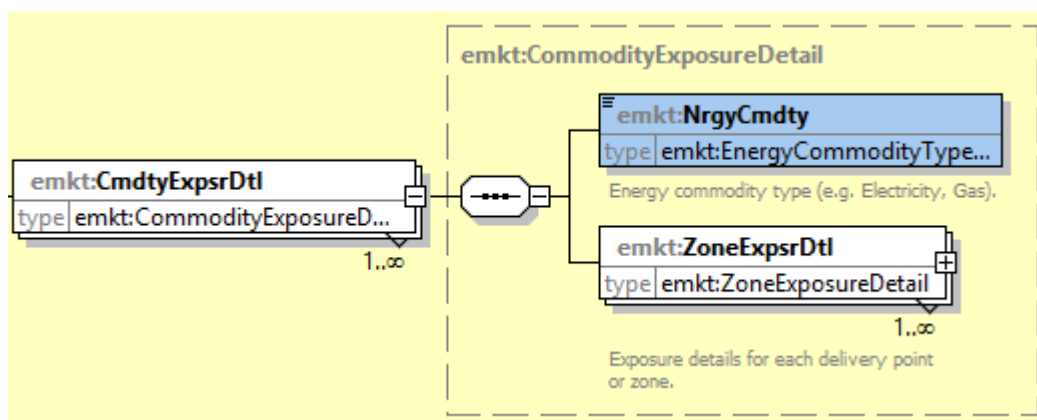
emkt:CommodityExposureDetail

emkt:CmdtyExpsrDtl
type emkt:CommodityExposureD...
1..∞

emkt:NrgyCmdty
type emkt:EnergyCommodityType...
Energy commodity type (e.g. Electricity, Gas).

emkt:ZoneExpsrDtl
type emkt:ZoneExposureDetail
1..∞
Exposure details for each delivery point or zone.